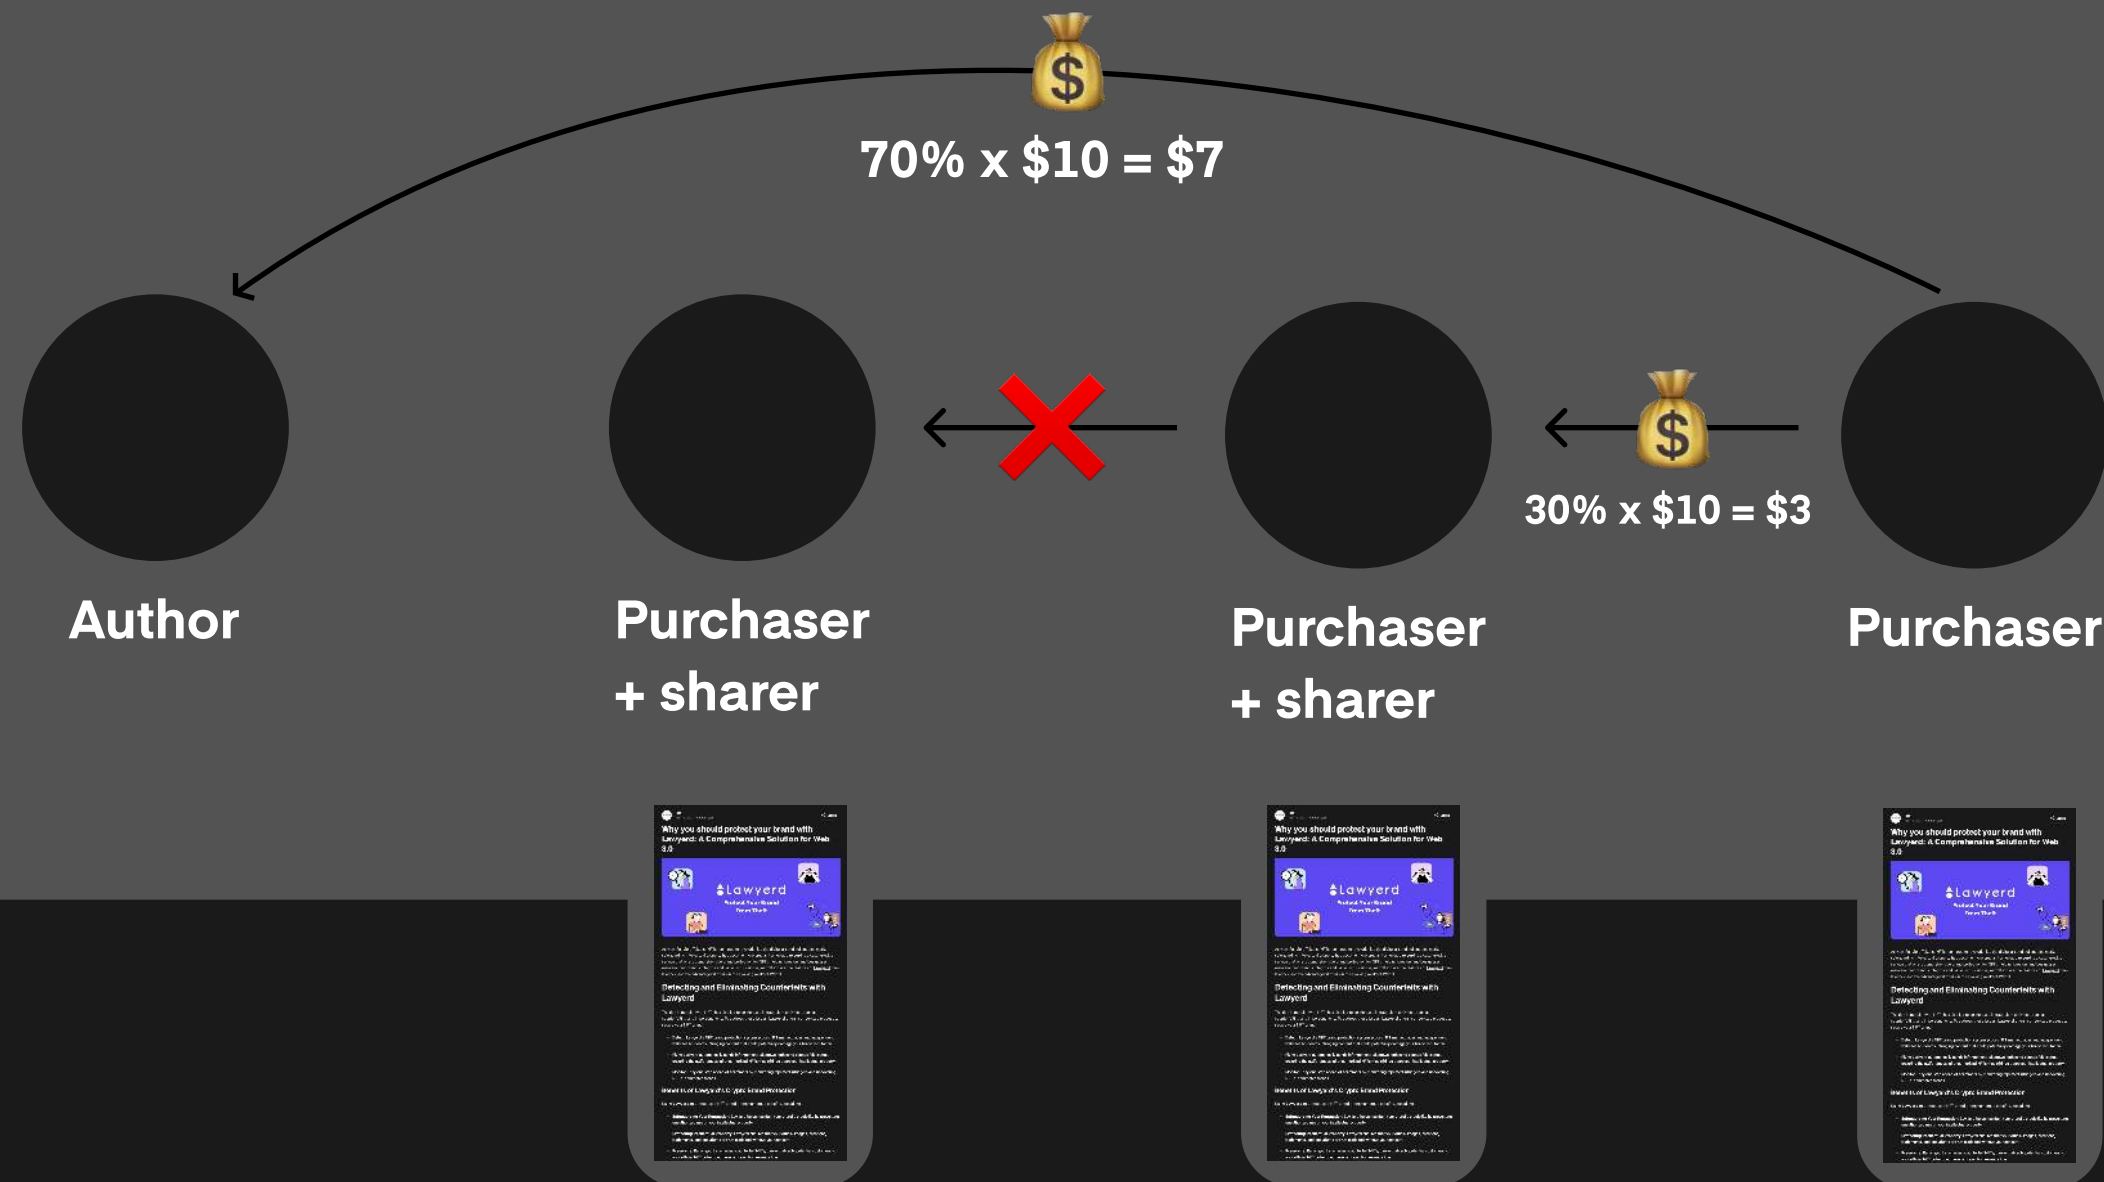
70% x $10 = $7

30% x $10 = $3

Author

Purchaser + sharer

Purchaser + sharer

Purchaser

Why you should protect your brand with Lawyerd: A Comprehensive Solution for Web 3.0

Lawyerd

Detecting and Eliminating Counterfeits with Lawyerd

Why you should protect your brand with Lawyerd: A Comprehensive Solution for Web 3.0

Lawyerd

Detecting and Eliminating Counterfeits with Lawyerd

Why you should protect your brand with Lawyerd: A Comprehensive Solution for Web 3.0

Lawyerd

Detecting and Eliminating Counterfeits with Lawyerd